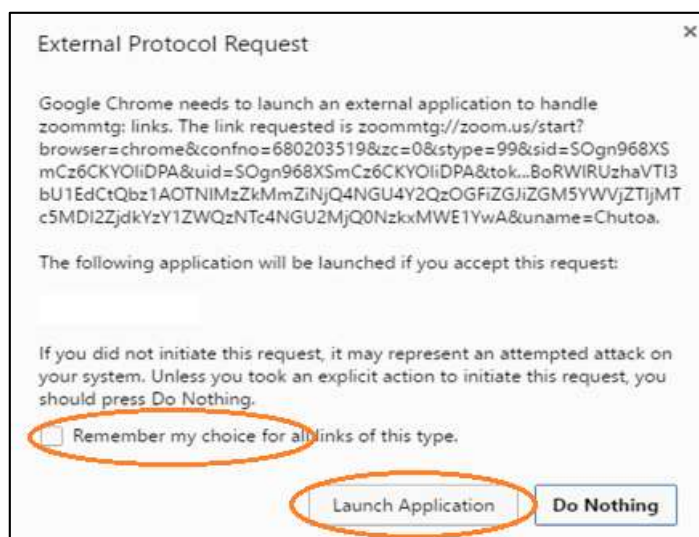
External Protocol Request

×

Google Chrome needs to launch an external application to handle zoommtg: links. The link requested is zoommtg://zoom.us/start?browser=chrome&confno=680203519&zc=0&stype=99&sid=SOgn968XSmCz6CKYOliDPA&uid=SOgn968XSmCz6CKYOliDPA&tok...BoRWIRUzhaVTI3bU1EdCtQbz1AOTNIMzZkMmZiNjQ4NGU4Y2QzOGFiZGJiZGM5YWVjZTljMTc5MDI2ZjdkYzY1ZWQzNTc4NGU2MjQ0NzkxMWE1YwA&uname=Chutoa.

The following application will be launched if you accept this request:

If you did not initiate this request, it may represent an attempted attack on your system. Unless you took an explicit action to initiate this request, you should press Do Nothing.

Remember my choice for all links of this type.

Launch Application

Do Nothing